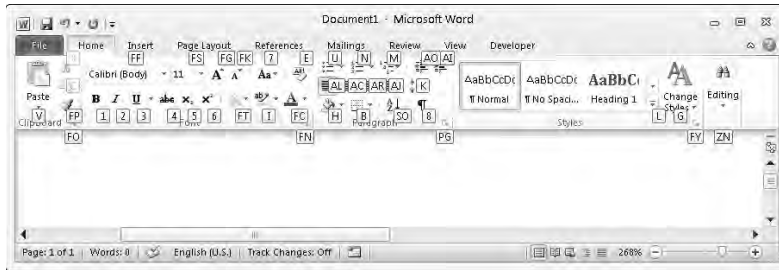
Document1 - Microsoft Word

File Home Insert Page Layout References Mailings Review View Developer

FF FS FG FK 7 E U N M AO AI

Calibri (Body) 11 A A Aa

AL AC AR AJ K

Paste

B I U abe $x_2$ $x^2$

V FP 1 2 3 4 5 6 FT I FC H B SO 8 L G

Clipboard Font Paragraph Styles

FO FN PG FY ZN

AaBbCcDc ¶ Normal AaBbCcDc ¶ No Spaci... AaBbC Heading 1 Change Styles Editing

Page: 1 of 1 | Words: 0 | English (U.S.) | Track Changes: Off | 268%